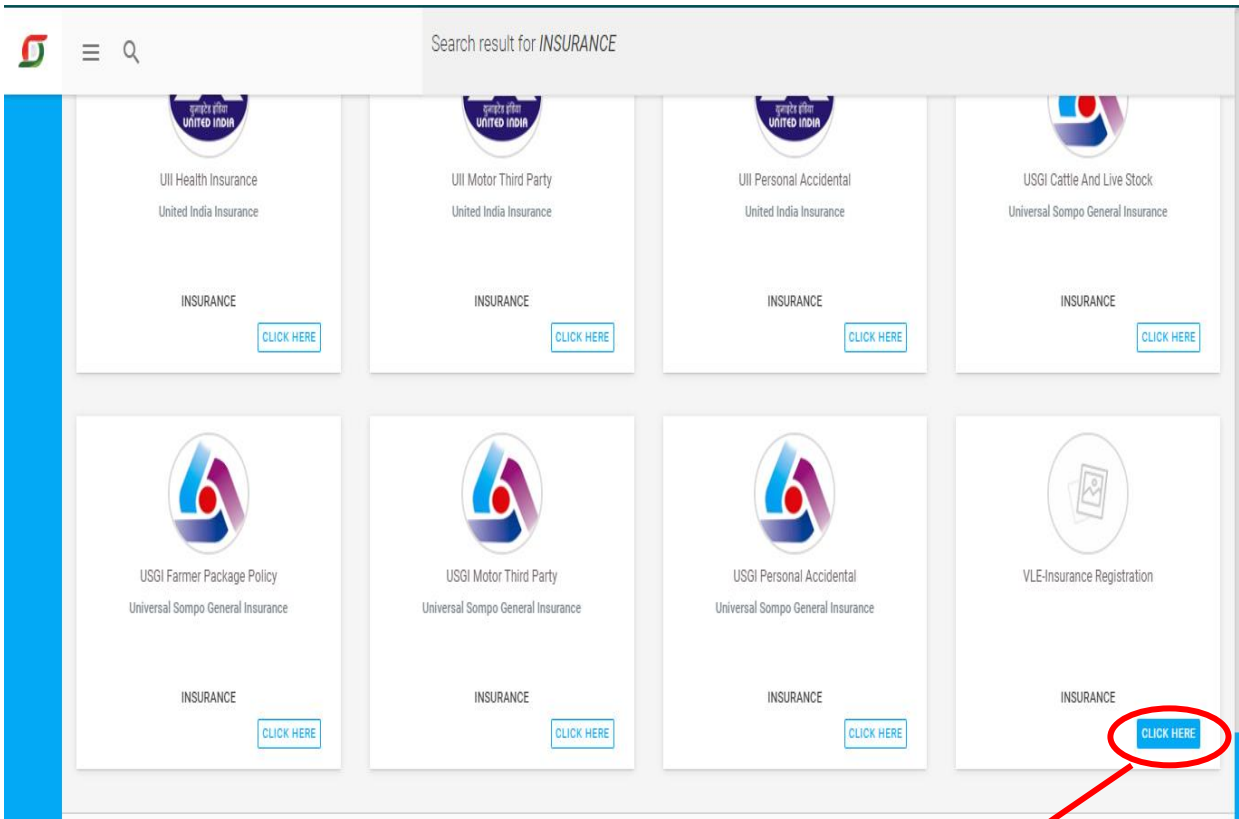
Search result for INSURANCE

यूनाइटेड इंडिया
UNITED INDIA

UII Health Insurance
United India Insurance
INSURANCE
CLICK HERE

यूनाइटेड इंडिया
UNITED INDIA

UII Motor Third Party
United India Insurance
INSURANCE
CLICK HERE

यूनाइटेड इंडिया
UNITED INDIA

UII Personal Accidental
United India Insurance
INSURANCE
CLICK HERE

USGI Cattle And Live Stock
Universal Sompo General Insurance
INSURANCE
CLICK HERE

USGI Farmer Package Policy
Universal Sompo General Insurance
INSURANCE
CLICK HERE

USGI Motor Third Party
Universal Sompo General Insurance
INSURANCE
CLICK HERE

USGI Personal Accidental
Universal Sompo General Insurance
INSURANCE
CLICK HERE

VLE-Insurance Registration
INSURANCE
CLICK HERE